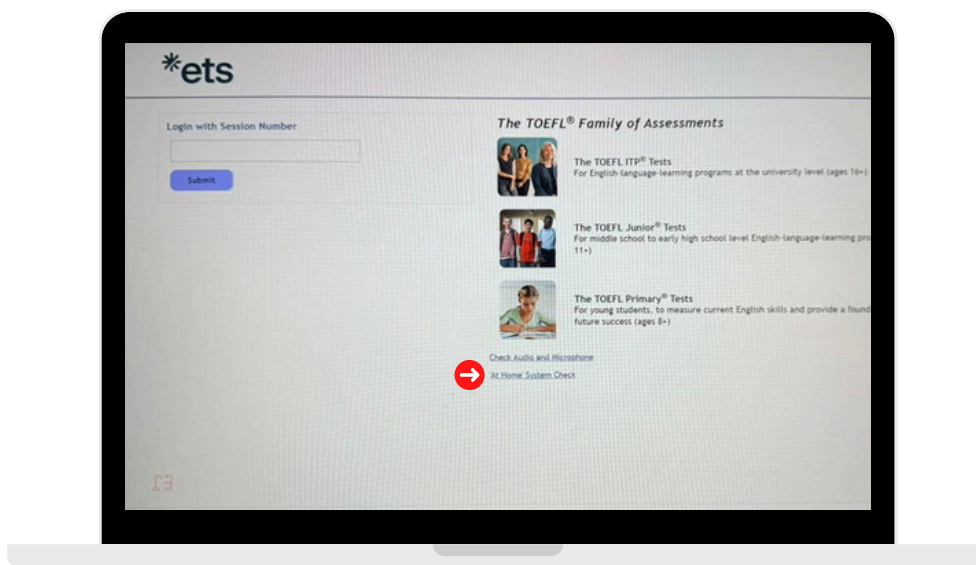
*ets

Login with Session Number

Submit

The TOEFL® Family of Assessments

The TOEFL ITP® Tests
For English-language-learning programs at the university level (ages 16+)

The TOEFL Junior® Tests
For middle school to early high school level English-language-learning pro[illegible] 11+)

The TOEFL Primary® Tests
For young students, to measure current English skills and provide a found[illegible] future success (ages 8+)

Check Audio and Microphone

'At Home' System Check